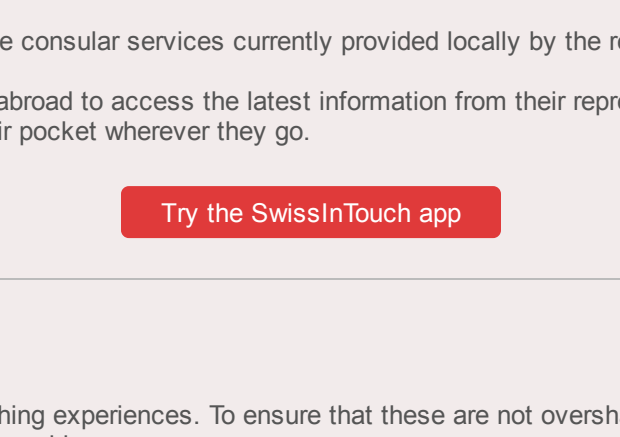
e consular services currently provided locally by the re

abroad to access the latest information from their repre ir pocket wherever they go.

Try the SwissInTouch app

hing experiences. To ensure that these are not oversh